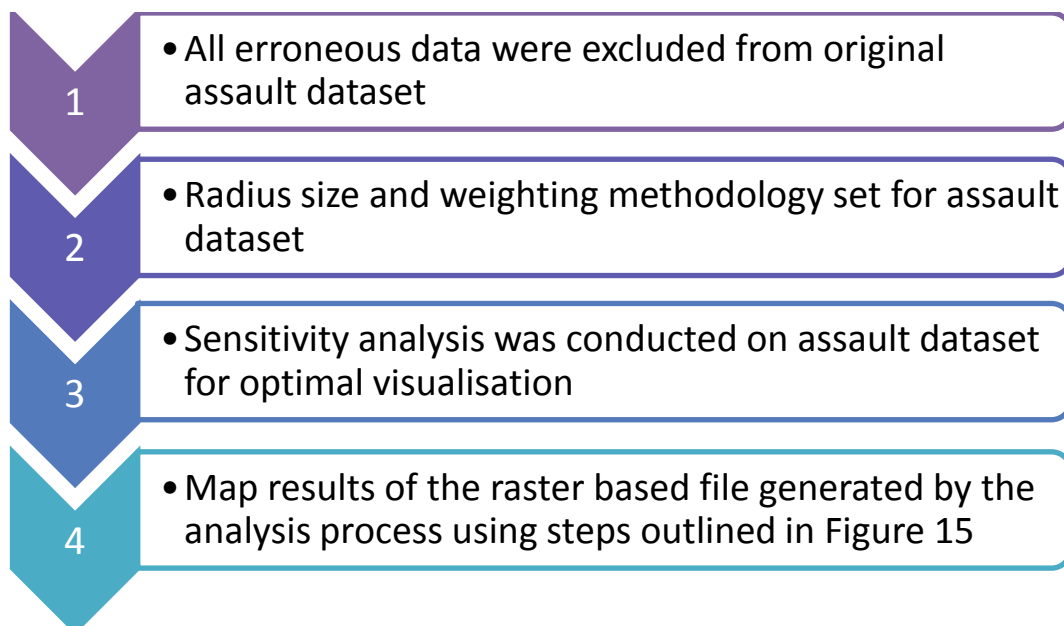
1

• All erroneous data were excluded from original assault dataset

2

• Radius size and weighting methodology set for assault dataset

3

• Sensitivity analysis was conducted on assault dataset for optimal visualisation

4

• Map results of the raster based file generated by the analysis process using steps outlined in Figure 15